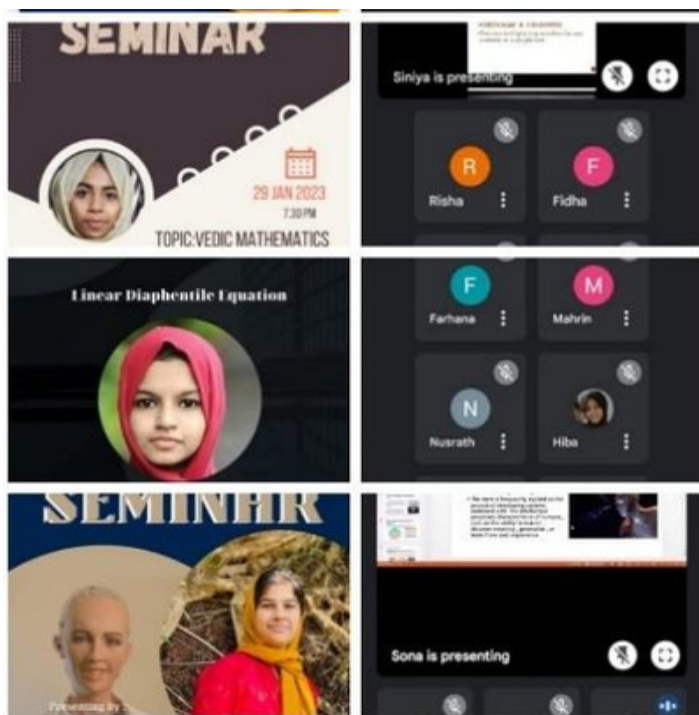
SEMINAR

29 JAN 2023
7:30 PM
TOPIC:VEDIC MATHEMATICS

Siniya is presenting

R
Risha

F
Fidha

Linear Diaphentile Equation

F
Farhana

M
Mahrin

N
Nusrath

Hiba

SEMINAR

Presenting by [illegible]

Sona is presenting